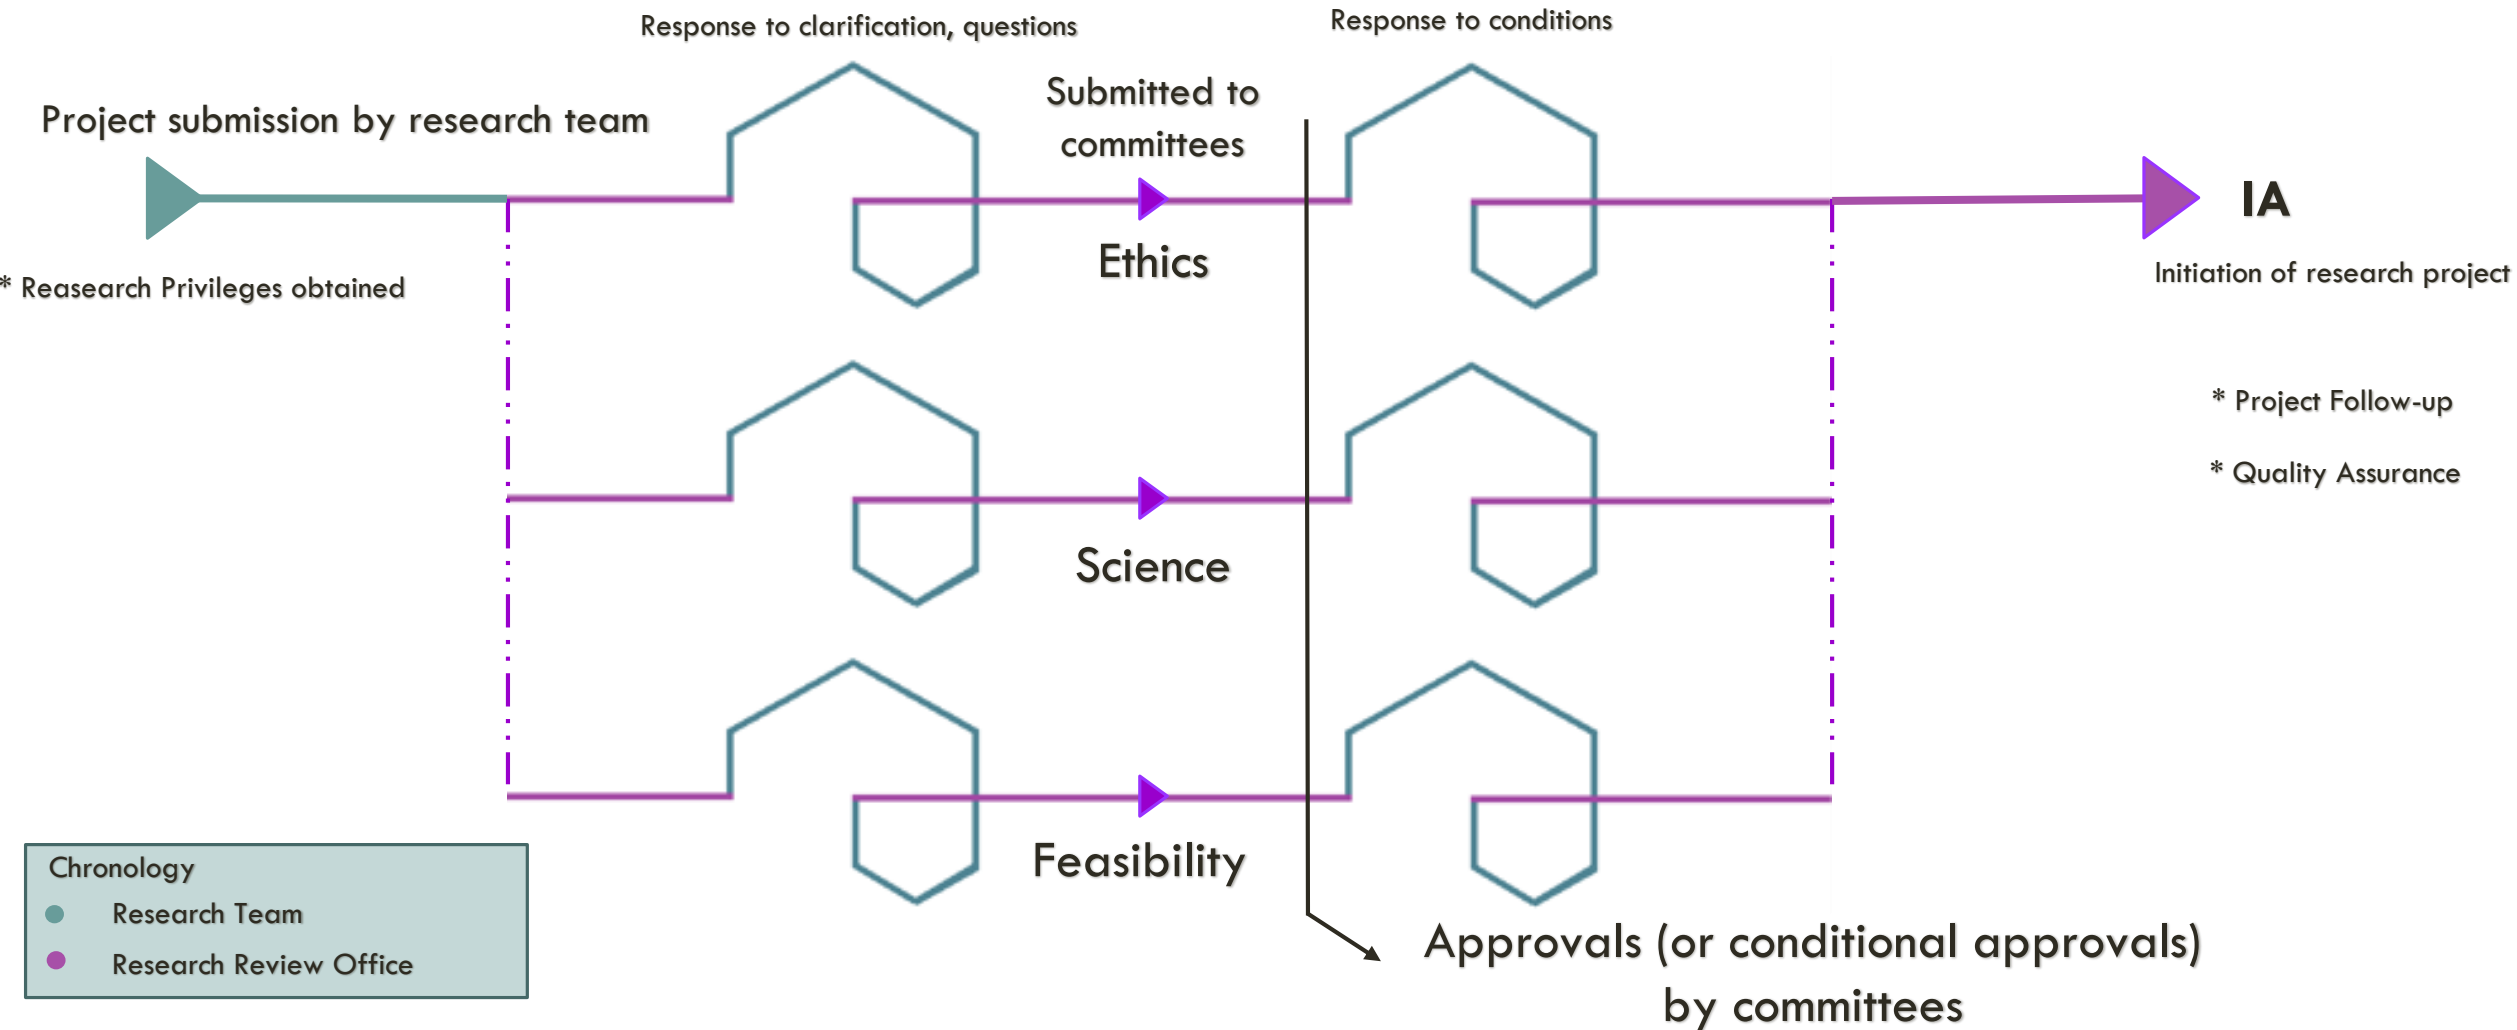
Response to clarification, questions

Response to conditions

Project submission by research team

Submitted to committees

* Reasearch Privileges obtained

Ethics

IA

Initiation of research project

* Project Follow-up

* Quality Assurance

Science

Feasibility

Chronology
Research Team
Research Review Office

Approvals (or conditional approvals) by committees